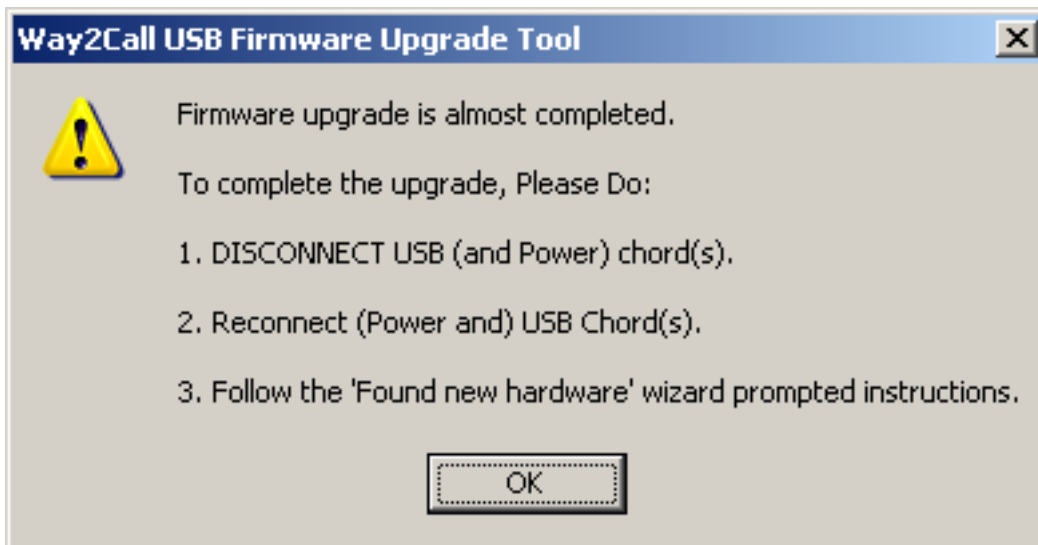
Way2Call USB Firmware Upgrade Tool

Firmware upgrade is almost completed.

To complete the upgrade, Please Do:

1. DISCONNECT USB (and Power) chord(s).

2. Reconnect (Power and) USB Chord(s).

3. Follow the 'Found new hardware' wizard prompted instructions.

OK